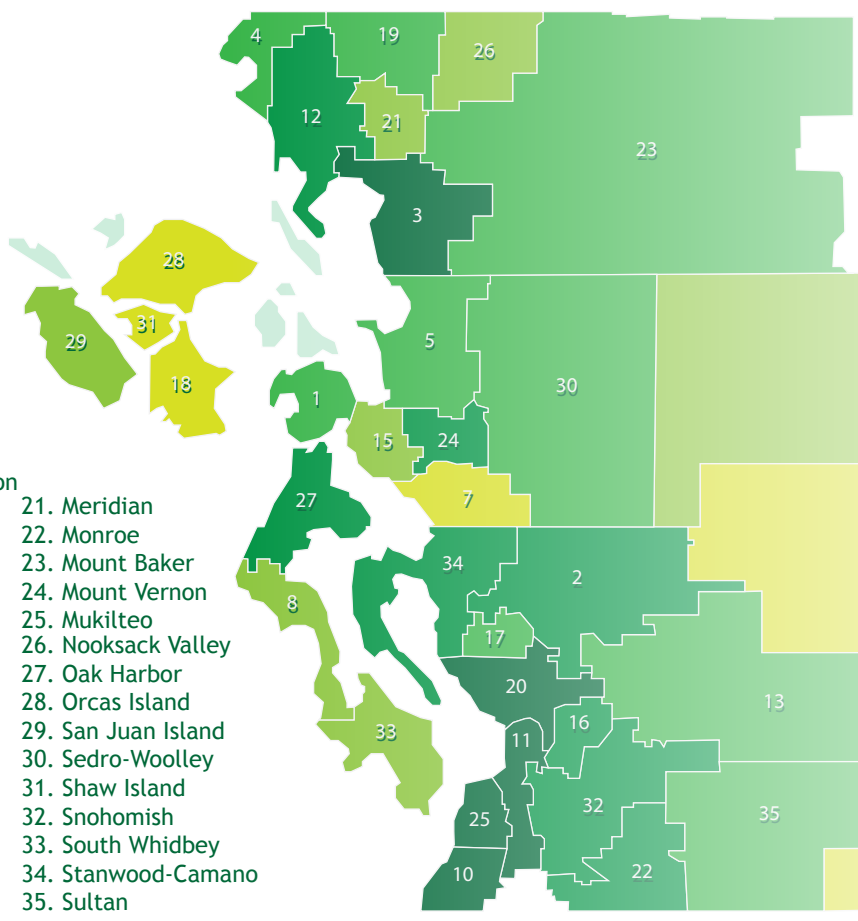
4
19
26
12
21
23
3
28
31
29
18
5
30
1
15
24
on
7
27
21. Meridian
22. Monroe
23. Mount Baker
24. Mount Vernon
25. Mukilteo
26. Nooksack Valley
27. Oak Harbor
28. Orcas Island
29. San Juan Island
30. Sedro-Woolley
31. Shaw Island
32. Snohomish
33. South Whidbey
34. Stanwood-Camano
35. Sultan
34
2
8
17
20
13
16
11
33
32
35
25
22
10